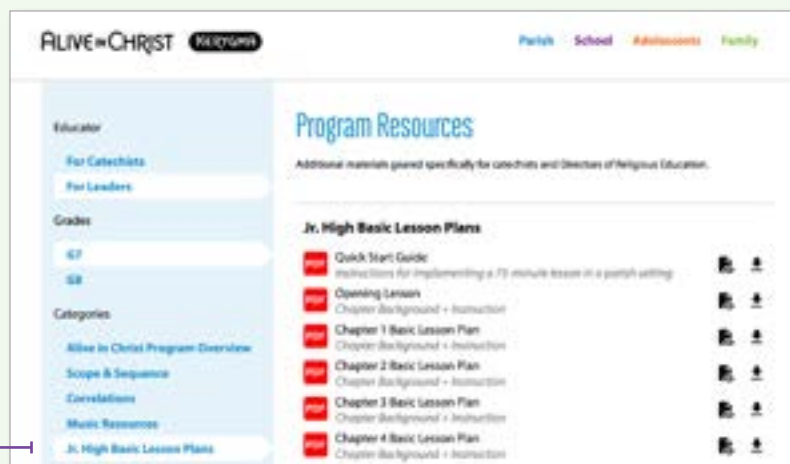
ALIVE in CHRIST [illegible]

Parish School Adolescents Family

Educator

For Catechists

For Leaders

Grades

G7

G8

Categories

Alive in Christ Program Overview

Scope & Sequence

Correlations

Music Resources

Jr. High Basic Lesson Plans

Program Resources

Additional materials geared specifically for catechists and Directors of Religious Education.

Jr. High Basic Lesson Plans

PDF Quick Start Guide
Instructions for implementing a 75 minute lesson in a parish setting

PDF Opening Lesson
Chapter Background + Instruction

PDF Chapter 1 Basic Lesson Plan
Chapter Background + Instruction

PDF Chapter 2 Basic Lesson Plan
Chapter Background + Instruction

PDF Chapter 3 Basic Lesson Plan
Chapter Background + Instruction

PDF Chapter 4 Basic Lesson Plan
Chapter Background + Instruction